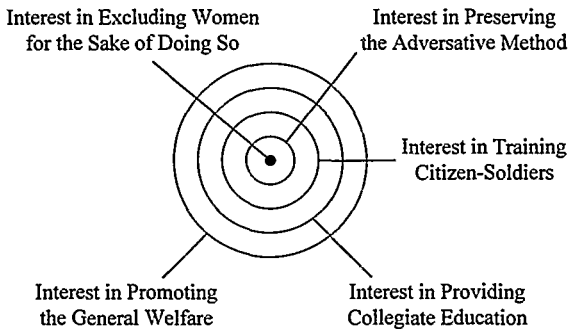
Interest in Excluding Women for the Sake of Doing So

Interest in Preserving the Adversative Method

Interest in Training Citizen-Soldiers

Interest in Promoting the General Welfare

Interest in Providing Collegiate Education